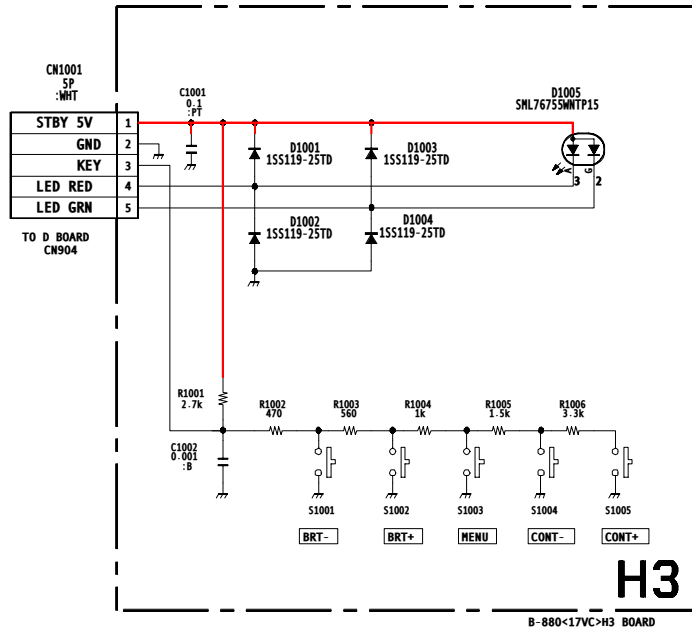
CN1001
5P
:WHT

| STBY 5V | 1 |
|---|---|
| GND | 2 |
| KEY | 3 |
| LED RED | 4 |
| LED GRN | 5 |

TO D BOARD
CN904

C1001
0.1
:PT

D1001
1SS119-25TD

D1003
1SS119-25TD

D1002
1SS119-25TD

D1004
1SS119-25TD

D1005
SML76755WNTP15

3 2

R1001
2.7k

C1002
0.001
:B

R1002
470

R1003
560

R1004
1k

R1005
1.5k

R1006
3.3k

S1001
BRT-

S1002
BRT+

S1003
MENU

S1004
CONT-

S1005
CONT+

H3

B-880<17VC>H3 BOARD